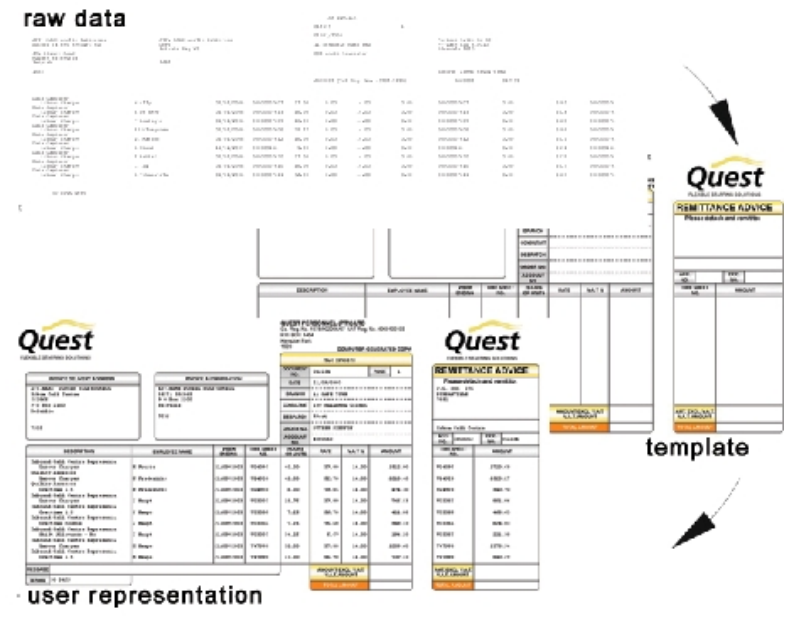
raw data

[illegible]

Quest
FLEXIBLE STAFFING SOLUTIONS

REMITTANCE ADVICE
Please detach and remit to

DESCRIPTION
EMPLOYEE NAME
RATE
VAT %
AMOUNT

template

Quest
FLEXIBLE STAFFING SOLUTIONS

REMITTANCE ADVICE

Quest
FLEXIBLE STAFFING SOLUTIONS

DESCRIPTION
EMPLOYEE NAME
RATE
VAT %
AMOUNT

REMITTANCE ADVICE

AMOUNT

user representation